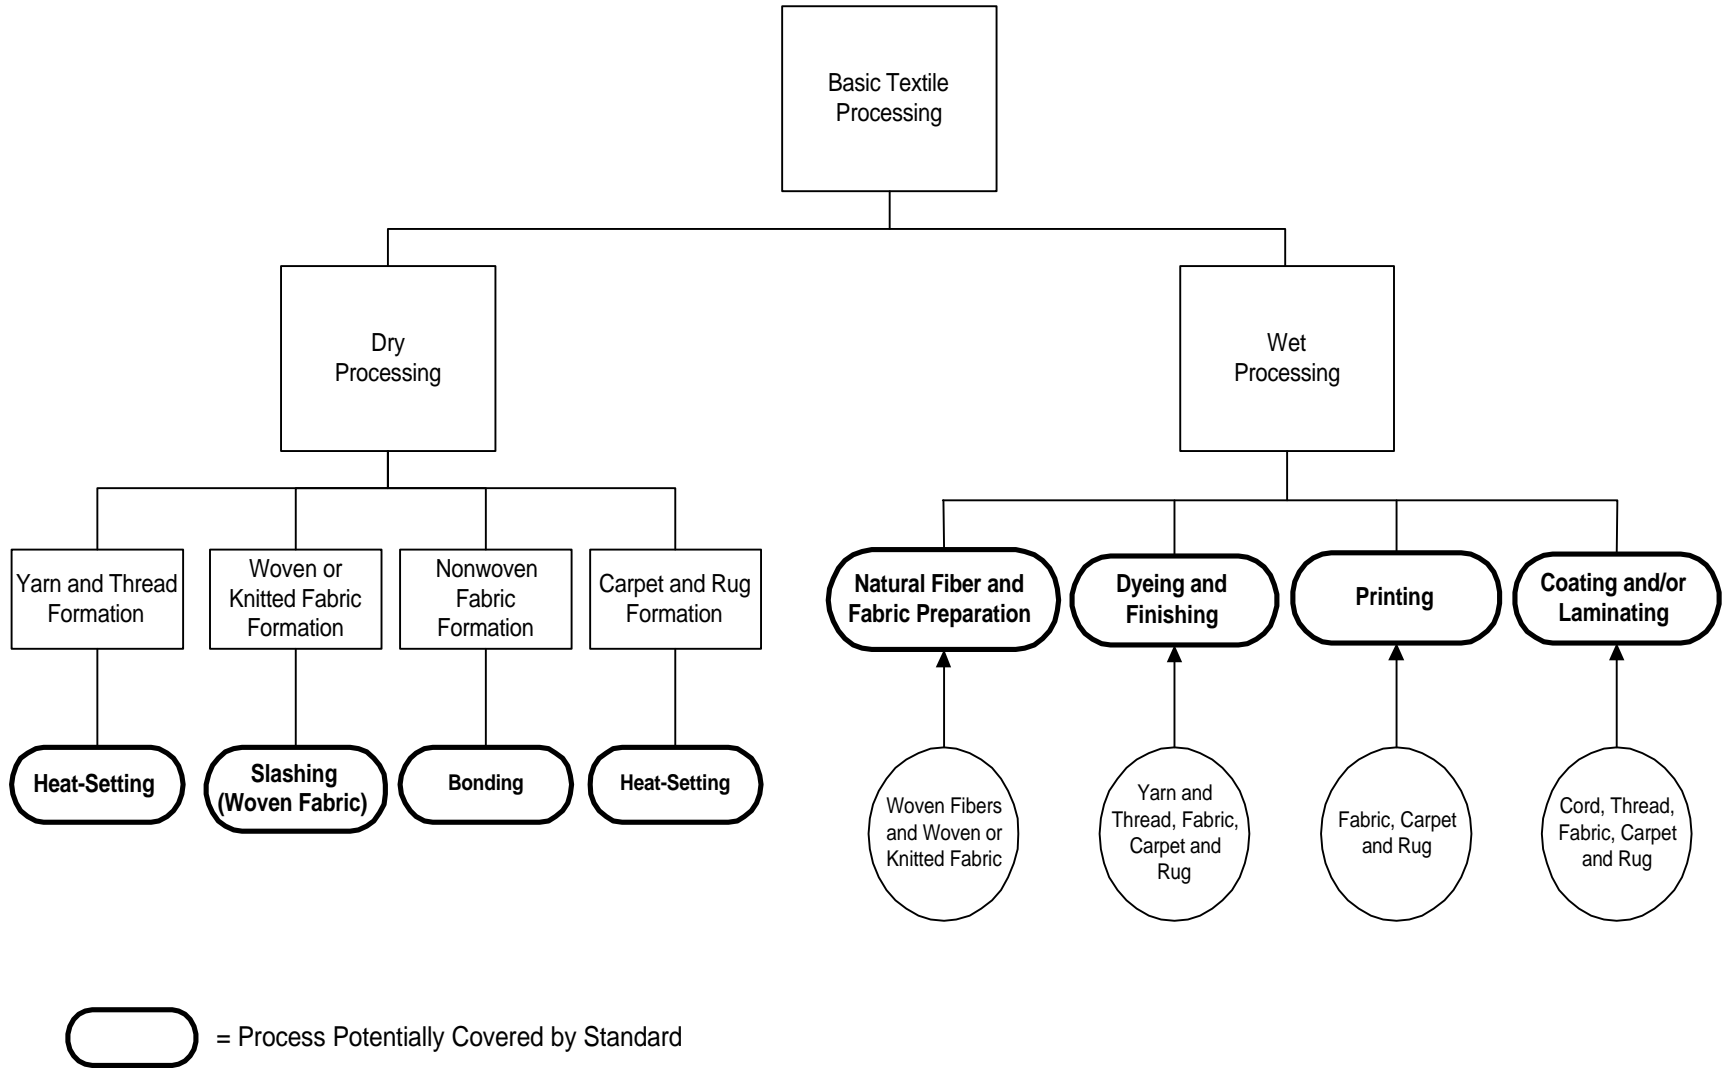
Basic Textile Processing

Dry Processing

Wet Processing

Yarn and Thread Formation

Woven or Knitted Fabric Formation

Nonwoven Fabric Formation

Carpet and Rug Formation

Heat-Setting

Slashing (Woven Fabric)

Bonding

Heat-Setting

Natural Fiber and Fabric Preparation

Dyeing and Finishing

Printing

Coating and/or Laminating

Woven Fibers and Woven or Knitted Fabric

Yarn and Thread, Fabric, Carpet and Rug

Fabric, Carpet and Rug

Cord, Thread, Fabric, Carpet and Rug

= Process Potentially Covered by Standard